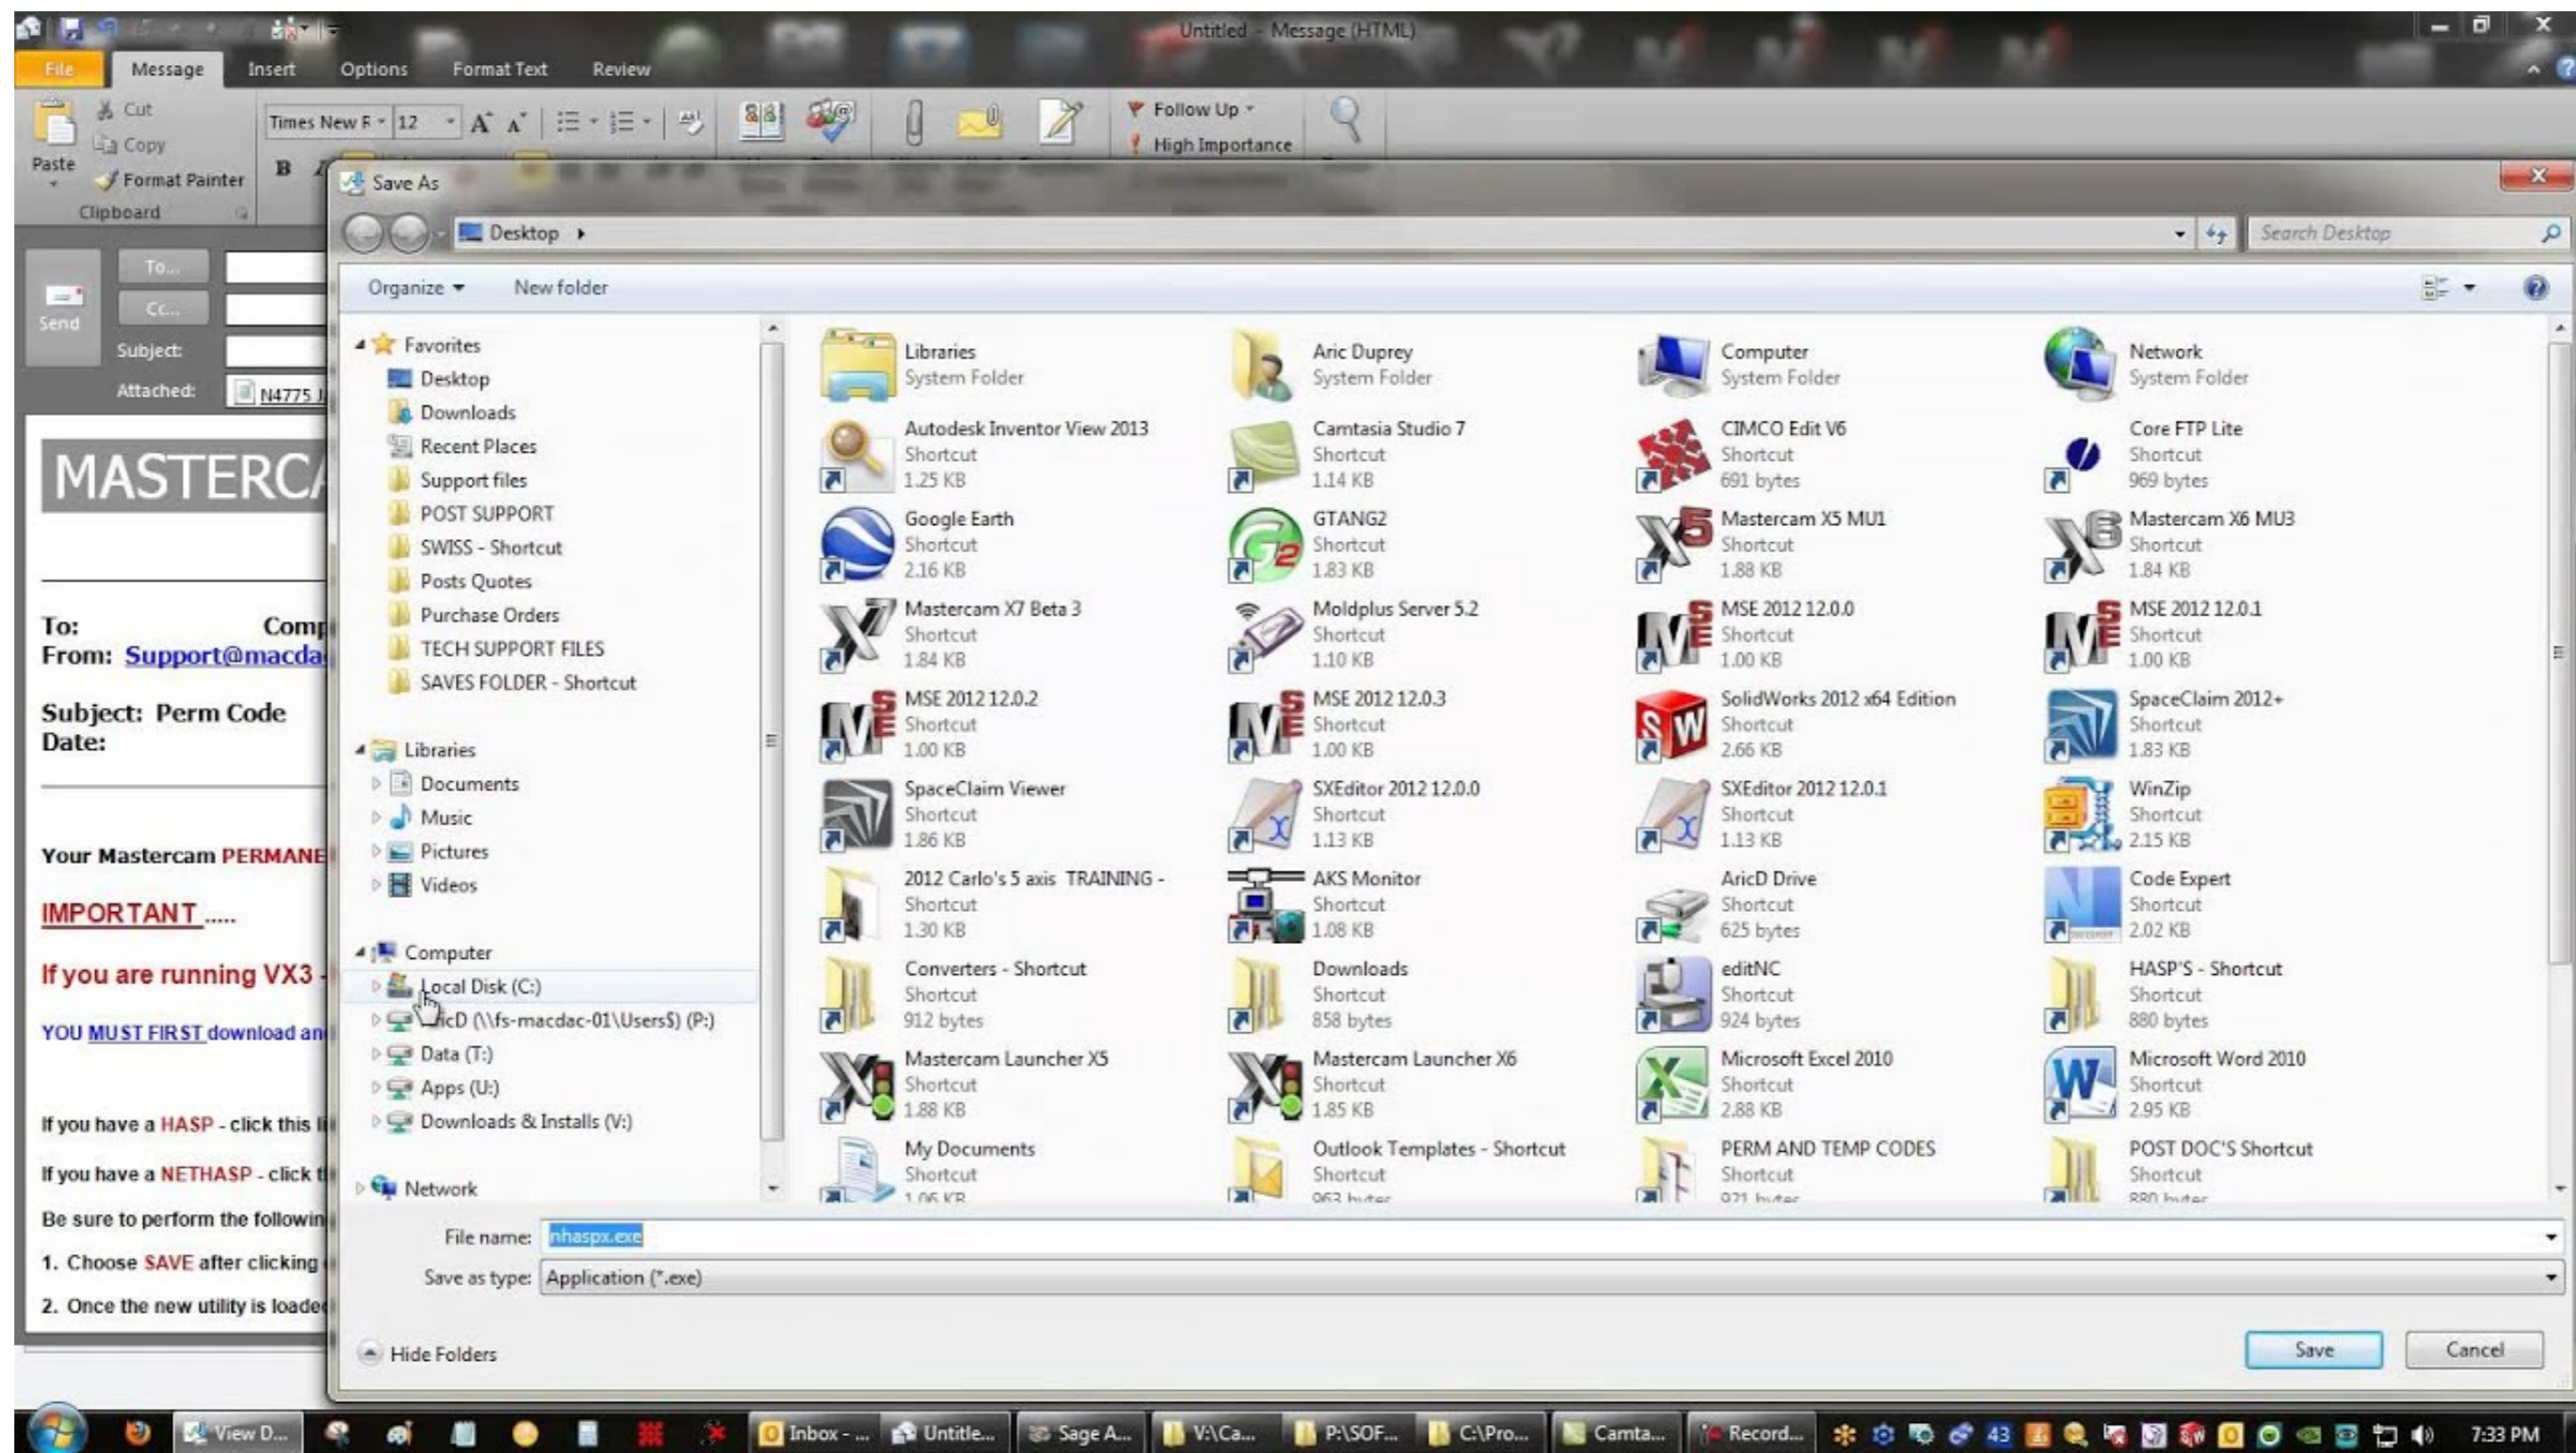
Untitled - Message (HTML)

File Message Insert Options Format Text Review

Cut
Copy
Paste
Format Painter
Clipboard

Times New R 12

B

Follow Up
High Importance

Send
To...
Cc...
Subject:
Attached:
N4775

MASTERC

To: Comp
From: Support@macda

Subject: Perm Code
Date:

Your Mastercam PERMANE

IMPORTANT .....

If you are running VX3

YOU MUST FIRST download an

If you have a HASP - click this

If you have a NETHASP - click

Be sure to perform the followin

1. Choose SAVE after clicking

2. Once the new utility is loade

Save As

Desktop

Search Desktop

Organize New folder

Favorites
Desktop
Downloads
Recent Places
Support files
POST SUPPORT
SWISS - Shortcut
Posts Quotes
Purchase Orders
TECH SUPPORT FILES
SAVES FOLDER - Shortcut

Libraries
Documents
Music
Pictures
Videos

Computer
Local Disk (C:)
icD (\\fs-macdac-01\Users$) (P:)
Data (T:)
Apps (U:)
Downloads & Installs (V:)

Network

Libraries
System Folder

Aric Duprey
System Folder

Computer
System Folder

Network
System Folder

Autodesk Inventor View 2013
Shortcut
1.25 KB

Camtasia Studio 7
Shortcut
1.14 KB

CIMCO Edit V6
Shortcut
691 bytes

Core FTP Lite
Shortcut
969 bytes

Google Earth
Shortcut
2.16 KB

GTANG2
Shortcut
1.83 KB

Mastercam X5 MU1
Shortcut
1.88 KB

Mastercam X6 MU3
Shortcut
1.84 KB

Mastercam X7 Beta 3
Shortcut
1.84 KB

Moldplus Server 5.2
Shortcut
1.10 KB

MSE 2012 12.0.0
Shortcut
1.00 KB

MSE 2012 12.0.1
Shortcut
1.00 KB

MSE 2012 12.0.2
Shortcut
1.00 KB

MSE 2012 12.0.3
Shortcut
1.00 KB

SolidWorks 2012 x64 Edition
Shortcut
2.66 KB

SpaceClaim 2012+
Shortcut
1.83 KB

SpaceClaim Viewer
Shortcut
1.86 KB

SXEditor 2012 12.0.0
Shortcut
1.13 KB

SXEditor 2012 12.0.1
Shortcut
1.13 KB

WinZip
Shortcut
2.15 KB

2012 Carlo's 5 axis TRAINING -
Shortcut
1.30 KB

AKS Monitor
Shortcut
1.08 KB

AricD Drive
Shortcut
625 bytes

Code Expert
Shortcut
2.02 KB

Converters - Shortcut
Shortcut
912 bytes

Downloads
Shortcut
858 bytes

editNC
Shortcut
924 bytes

HASP'S - Shortcut
Shortcut
880 bytes

Mastercam Launcher X5
Shortcut
1.88 KB

Mastercam Launcher X6
Shortcut
1.85 KB

Microsoft Excel 2010
Shortcut
2.88 KB

Microsoft Word 2010
Shortcut
2.95 KB

My Documents
Shortcut
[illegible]

Outlook Templates - Shortcut
Shortcut
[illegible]

PERM AND TEMP CODES
Shortcut
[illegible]

POST DOC'S Shortcut
Shortcut
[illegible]

File name: nhaspx.exe
Save as type: Application (*.exe)

Hide Folders

Save Cancel

View D... Inbox - ... Untitle... Sage A... V:\Ca... P:\SOF... C:\Pro... Camta... Record... 43 7:33 PM